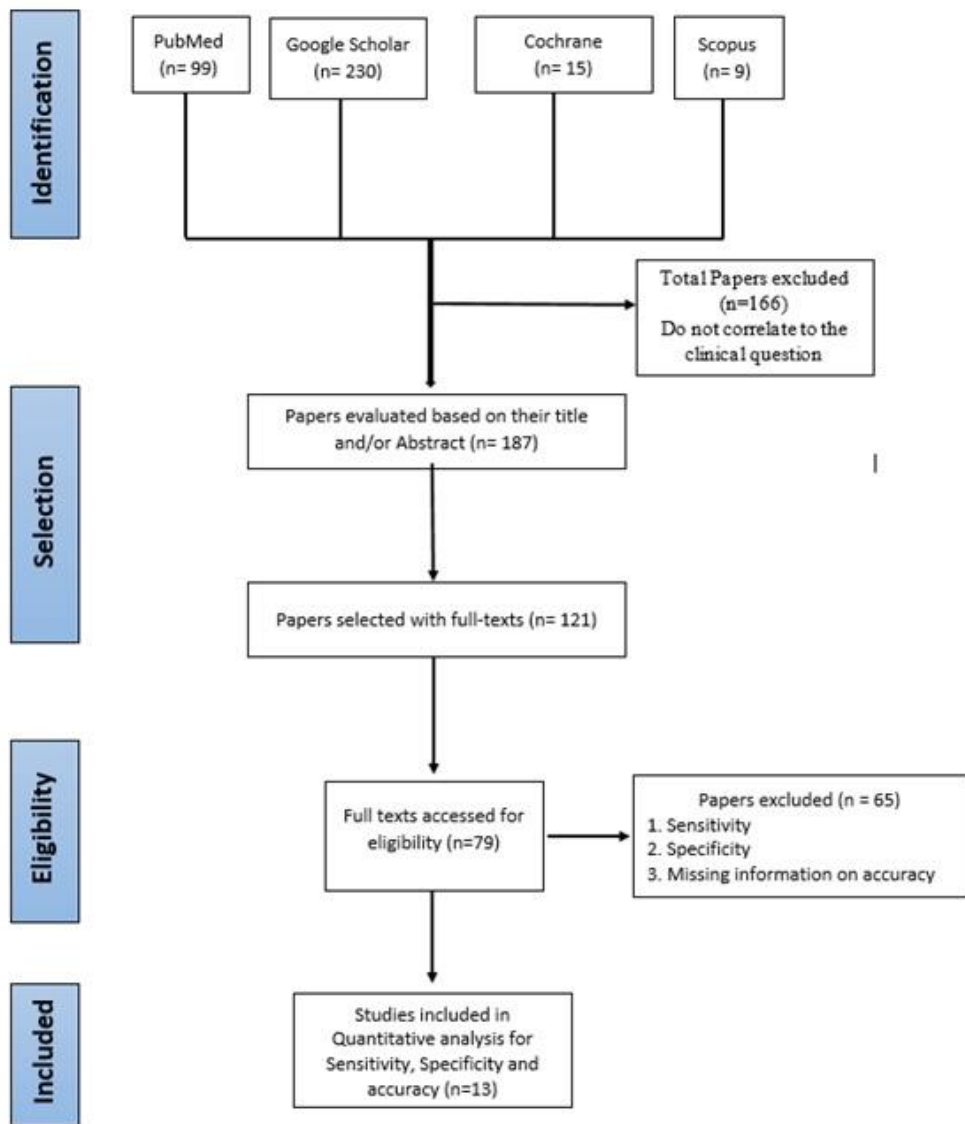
Identification

PubMed (n= 99)

Google Scholar (n= 230)

Cochrane (n= 15)

Scopus (n= 9)

Total Papers excluded (n=166) Do not correlate to the clinical question

Selection

Papers evaluated based on their title and/or Abstract (n= 187)

Papers selected with full-texts (n= 121)

Eligibility

Full texts accessed for eligibility (n=79)

Papers excluded (n = 65)
1. Sensitivity
2. Specificity
3. Missing information on accuracy

Included

Studies included in Quantitative analysis for Sensitivity, Specificity and accuracy (n=13)